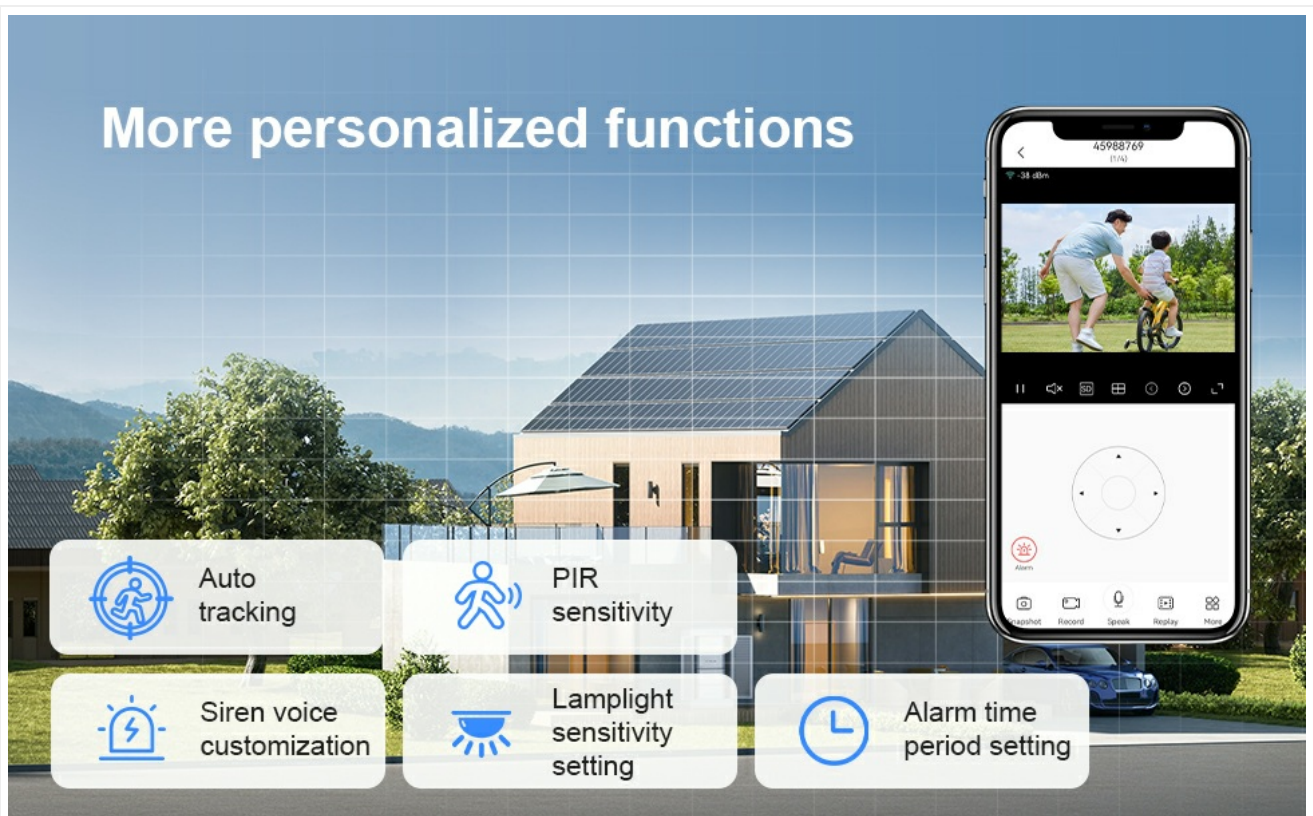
More personalized functions

45988769
(1/4)
-38 dBm

SD

Alarm

Snapshot Record Speak Replay More

Auto tracking

PIR sensitivity

Siren voice customization

Lamplight sensitivity setting

Alarm time period setting